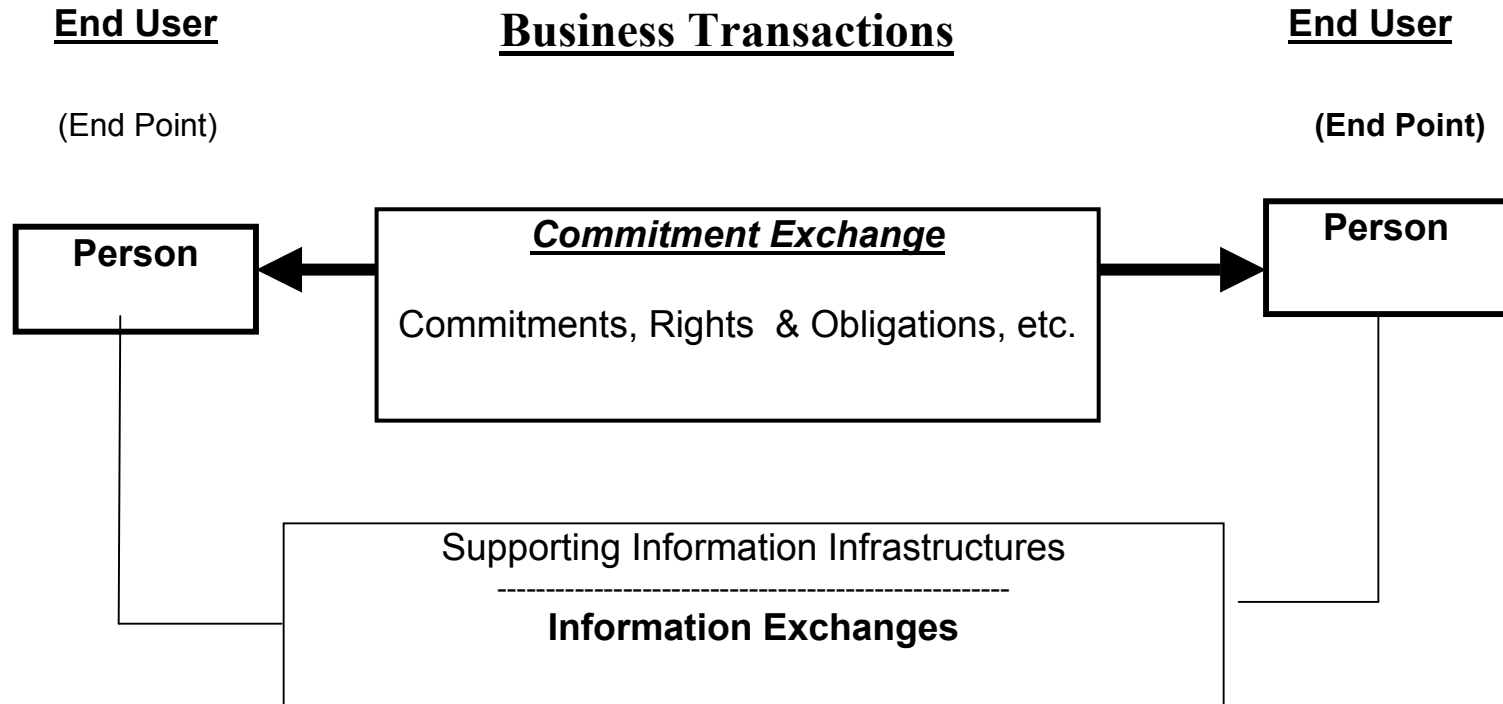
End User

Business Transactions

End User

(End Point)

(End Point)

Person

Commitment Exchange

Commitments, Rights & Obligations, etc.

Person

Supporting Information Infrastructures

---------------------------------------------------

Information Exchanges